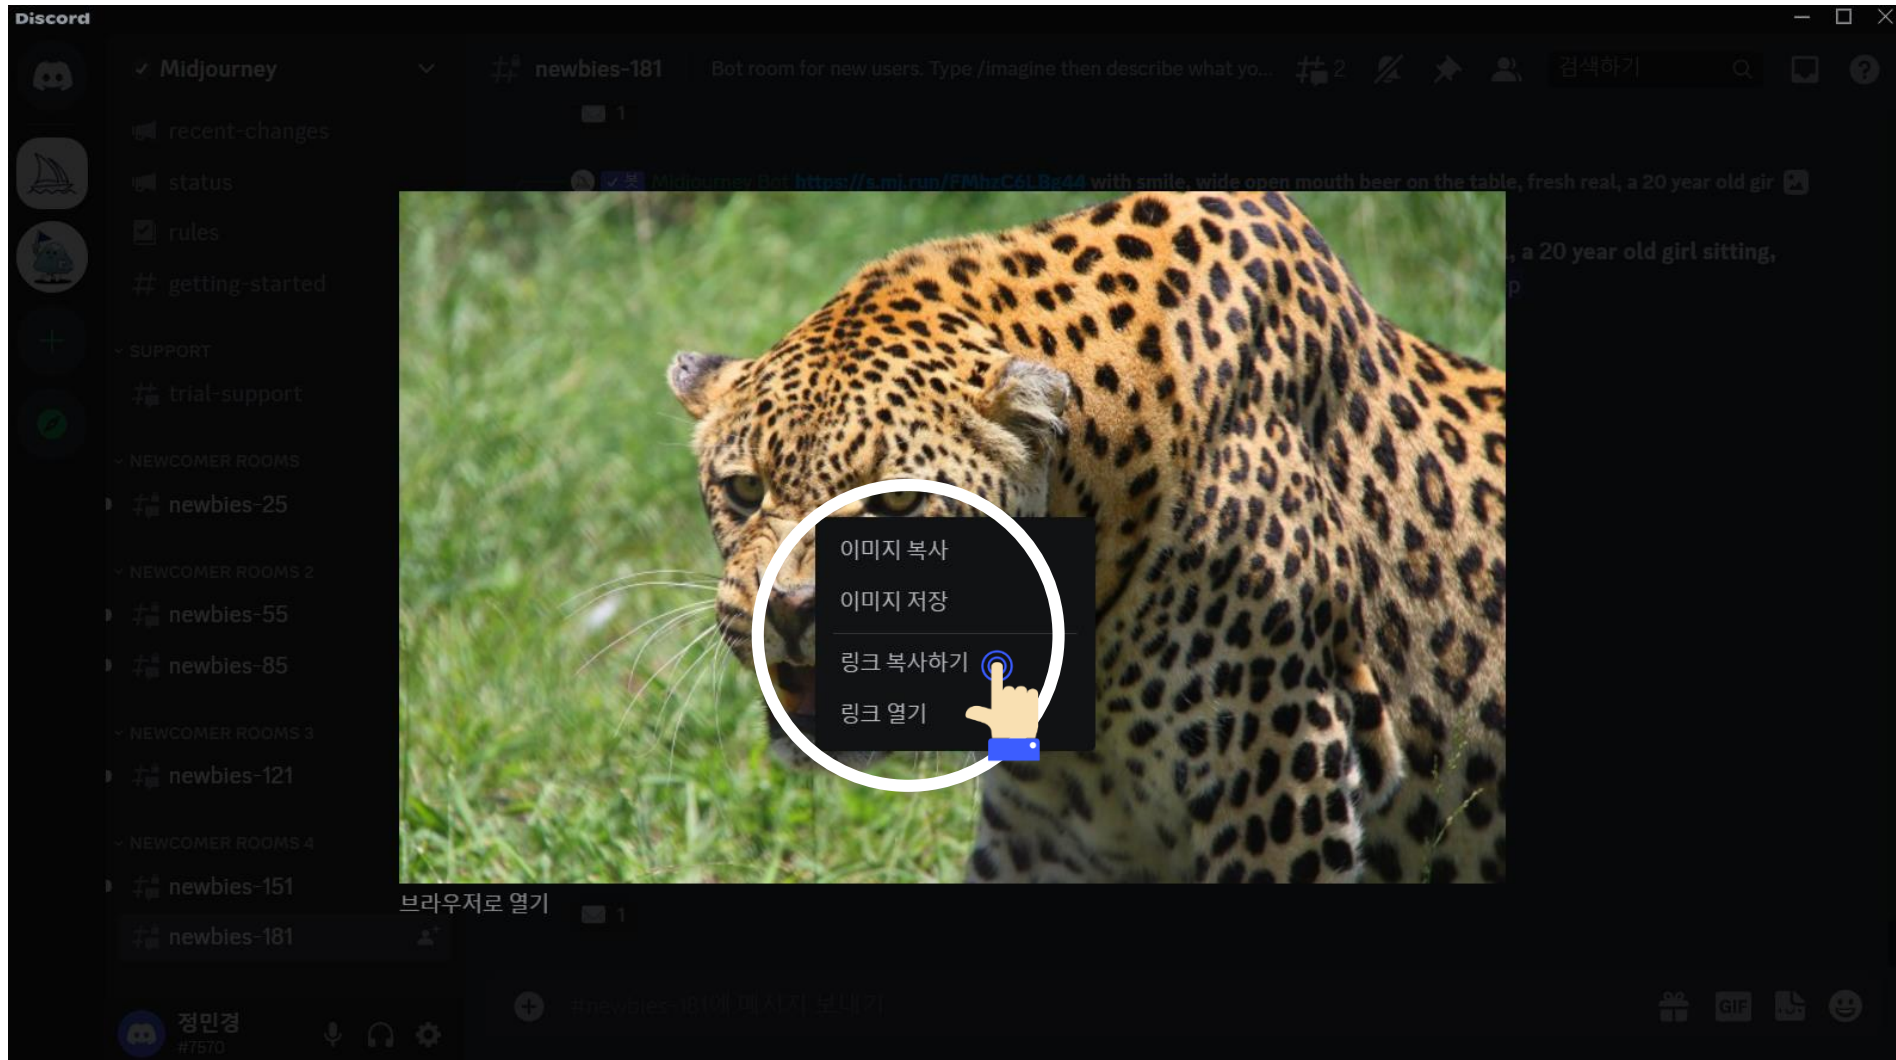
Discord

Midjourney

newbies-181 Bot room for new users. Type /imagine then describe what yo...

2

검색하기

1

recent-changes

status

rules

getting-started

SUPPORT

trial-support

NEWCOMER ROOMS

newbies-25

NEWCOMER ROOMS 2

newbies-55

newbies-85

NEWCOMER ROOMS 3

newbies-121

NEWCOMER ROOMS 4

newbies-151

newbies-181

Midjourney Bot https://s.mj.run/FMhsC6LBg44 with smile, wide open mouth beer on the table, fresh real, a 20 year old gir

, a 20 year old girl sitting,

이미지 복사

이미지 저장

링크 복사하기

링크 열기

브라우저로 열기

1

#newbies-181에 메시지 보내기

정민경
#7570